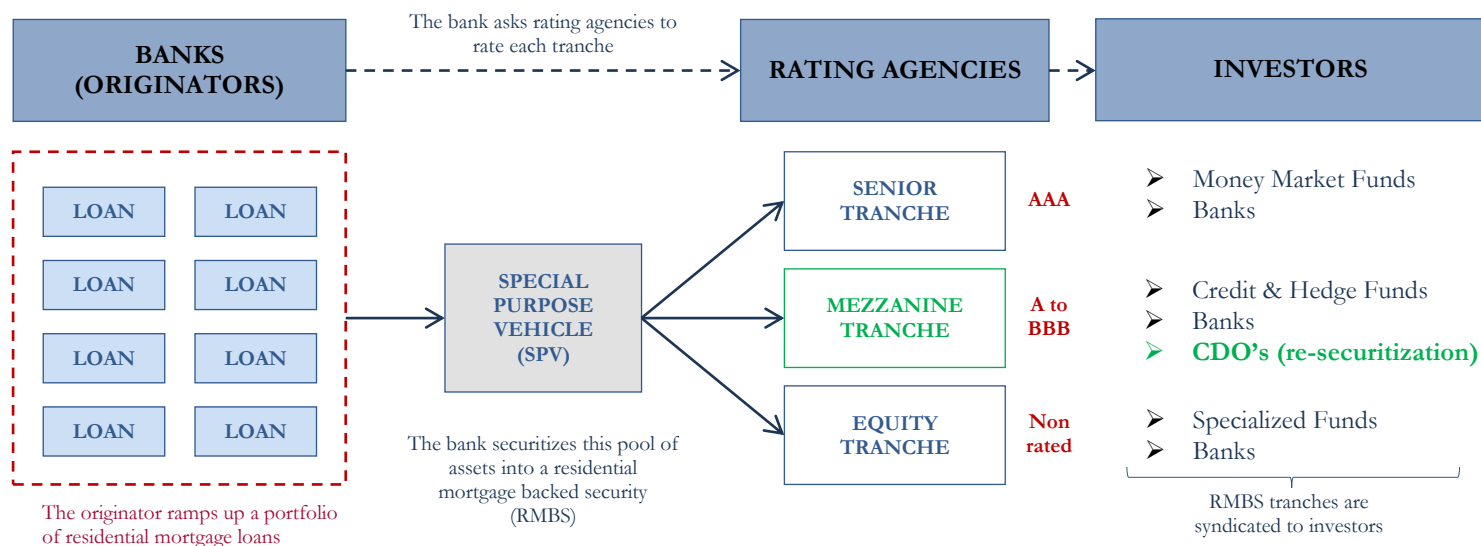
BANKS (ORIGINATORS)

The bank asks rating agencies to rate each tranche

RATING AGENCIES

INVESTORS

LOAN
LOAN
LOAN
LOAN
LOAN
LOAN
LOAN
LOAN

The originator ramps up a portfolio of residential mortgage loans

SPECIAL PURPOSE VEHICLE (SPV)

The bank securitizes this pool of assets into a residential mortgage backed security (RMBS)

SENIOR TRANCHE

AAA

MEZZANINE TRANCHE

A to BBB

EQUITY TRANCHE

Non rated

➢ Money Market Funds
➢ Banks

➢ Credit & Hedge Funds
➢ Banks
➢ CDO's (re-securitization)

➢ Specialized Funds
➢ Banks

RMBS tranches are syndicated to investors